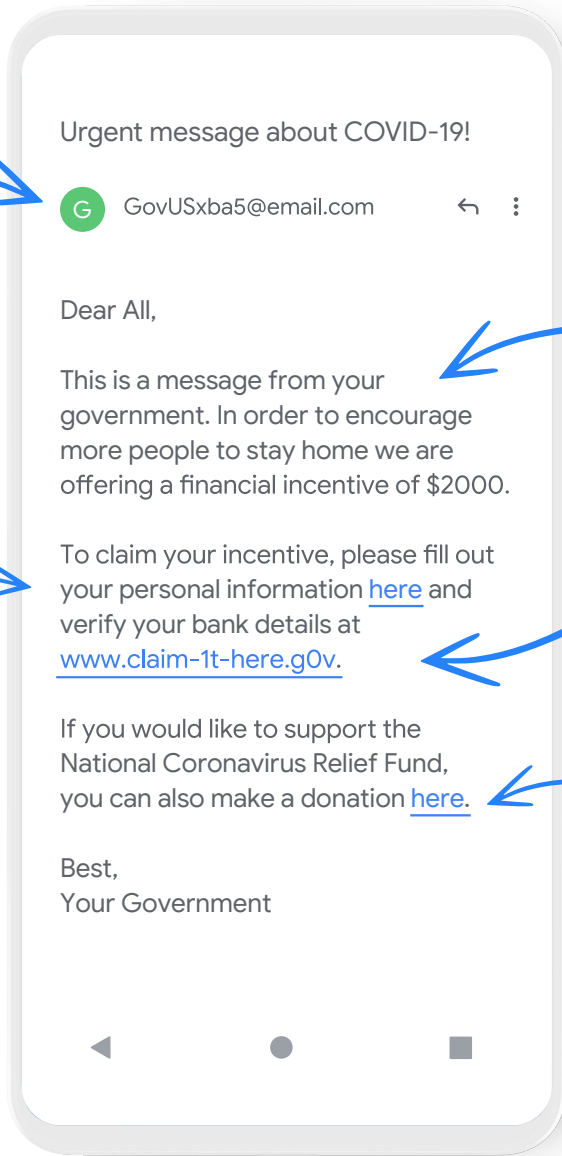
Urgent message about COVID-19!

G GovUSxba5@email.com

Dear All,

This is a message from your government. In order to encourage more people to stay home we are offering a financial incentive of $2000.

To claim your incentive, please fill out your personal information here and verify your bank details at www.claim-1t-here.g0v.

If you would like to support the National Coronavirus Relief Fund, you can also make a donation here.

Best,
Your Government